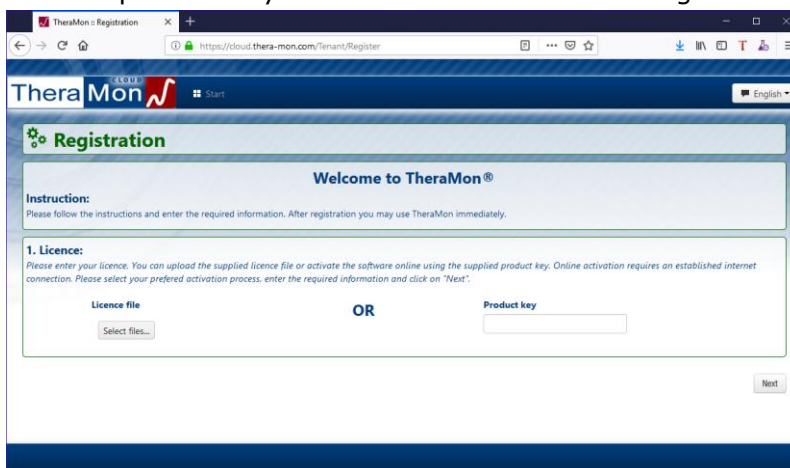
TheraMon :: Registration

https://cloud.thera-mon.com/Tenant/Register

TheraMon CLOUD

Start

English

Registration

Welcome to TheraMon®

Instruction:

Please follow the instructions and enter the required information. After registration you may use TheraMon immediately.

1. Licence:

Please enter your licence. You can upload the supplied licence file or activate the software online using the supplied product key. Online activation requires an established internet connection. Please select your prefered activation process, enter the required information and click on "Next".

Licence file

Select files...

OR

Product key

Next